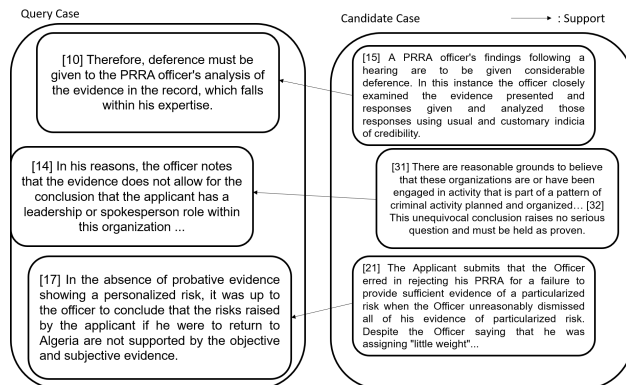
Query Case

Candidate Case

: Support

[10] Therefore, deference must be given to the PRRA officer's analysis of the evidence in the record, which falls within his expertise.

[14] In his reasons, the officer notes that the evidence does not allow for the conclusion that the applicant has a leadership or spokesperson role within this organization ...

[17] In the absence of probative evidence showing a personalized risk, it was up to the officer to conclude that the risks raised by the applicant if he were to return to Algeria are not supported by the objective and subjective evidence.

[15] A PRRA officer's findings following a hearing are to be given considerable deference. In this instance the officer closely examined the evidence presented and responses given and analyzed those responses using usual and customary indicia of credibility.

[31] There are reasonable grounds to believe that these organizations are or have been engaged in activity that is part of a pattern of criminal activity planned and organized… [32] This unequivocal conclusion raises no serious question and must be held as proven.

[21] The Applicant submits that the Officer erred in rejecting his PRRA for a failure to provide sufficient evidence of a particularized risk when the Officer unreasonably dismissed all of his evidence of particularized risk. Despite the Officer saying that he was assigning "little weight"...